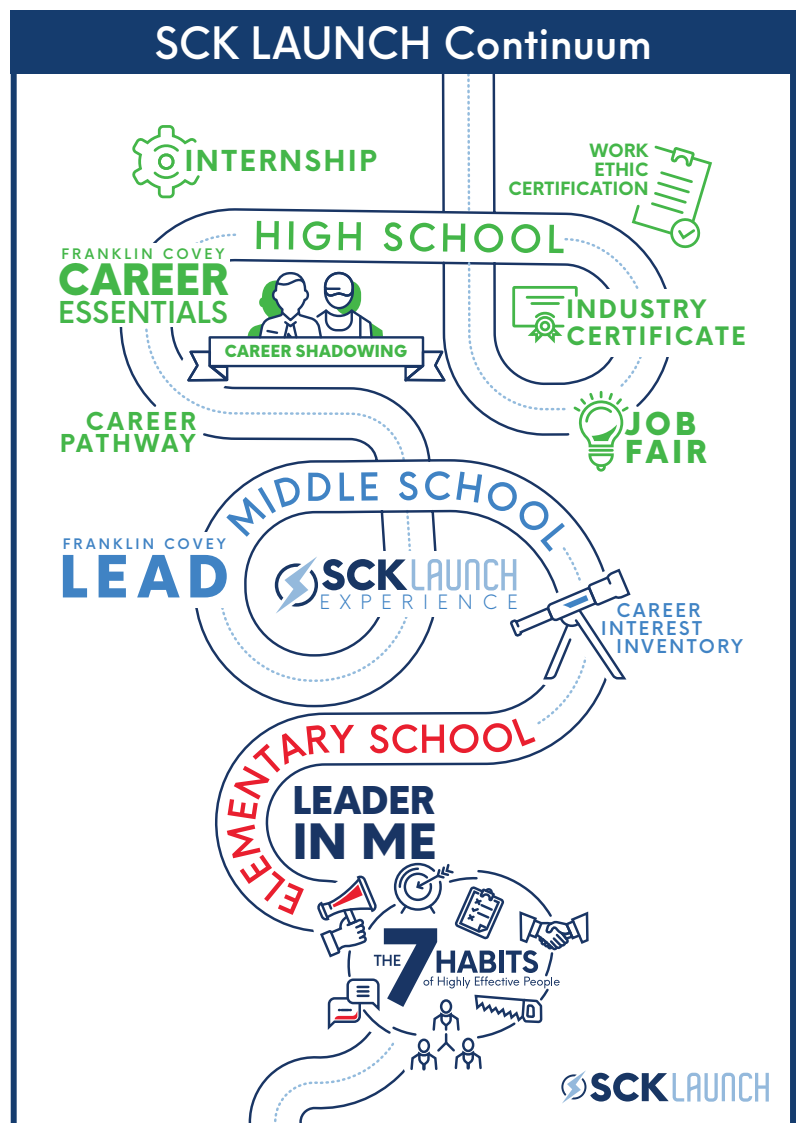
SCK LAUNCH Continuum

INTERNSHIP

WORK ETHIC CERTIFICATION

HIGH SCHOOL

FRANKLIN COVEY CAREER ESSENTIALS

CAREER SHADOWING

INDUSTRY CERTIFICATE

CAREER PATHWAY

JOB FAIR

MIDDLE SCHOOL

FRANKLIN COVEY LEAD

SCK LAUNCH EXPERIENCE

CAREER INTEREST INVENTORY

ELEMENTARY SCHOOL

LEADER IN ME

THE 7 HABITS of Highly Effective People

SCK LAUNCH